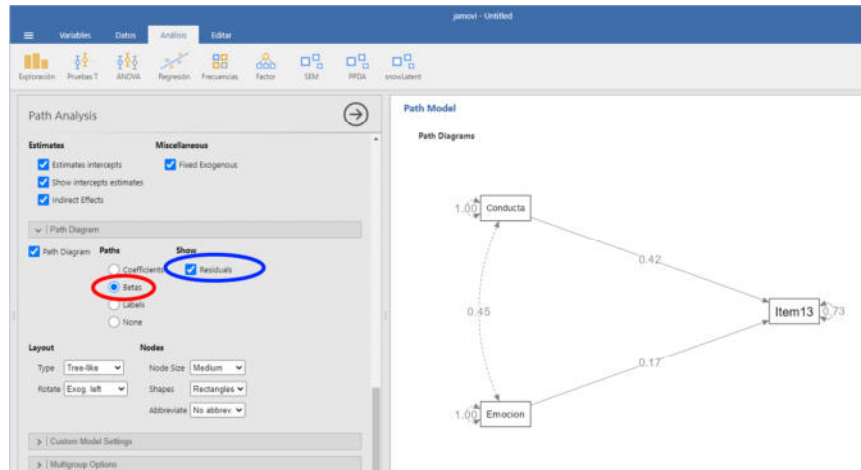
jamovi - Untitled

Variables Datos Análisis Editar

Exploración Pruebas T ANOVA Regresión Frecuencias Factor SEM PPDA snowLatent

Path Analysis

Estimates
Estimates intercepts
Show intercepts estimates
Indirect Effects

Miscellaneous
Fixed Exogenous

Path Diagram

Path Diagram
Paths
Coefficients
Betas
Labels
None

Show
Residuals

Layout
Type Tree-like
Rotate Exog. left

Nodes
Node Size Medium
Shapes Rectangles
Abbreviate No abbrev.

Custom Model Settings

Multigroup Options

Path Model

Path Diagrams

1.00 Conducta
0.42
0.45
Item13 0.73
0.17
1.00 Emocion